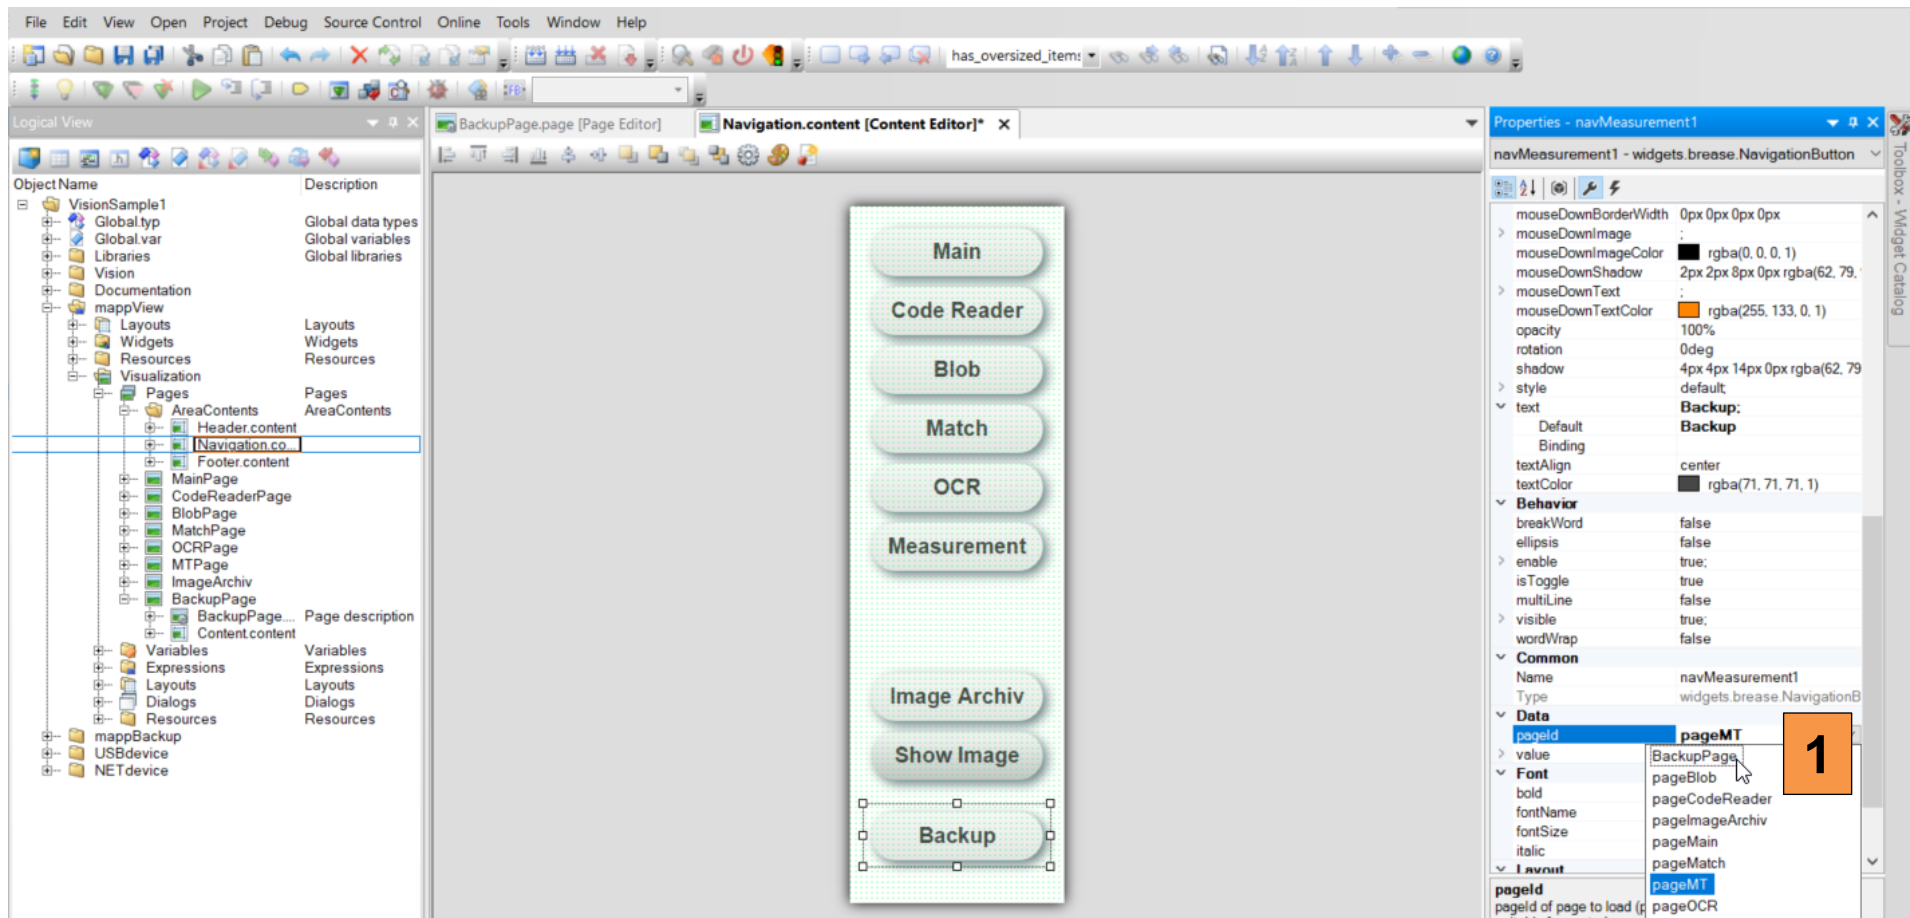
File Edit View Open Project Debug Source Control Online Tools Window Help

has_oversized_item

Logical View

Object Name | Description

VisionSample1
Global.typ Global data types
Global.var Global variables
Libraries Global libraries
Vision
Documentation
mappView
Layouts Layouts
Widgets Widgets
Resources Resources
Visualization
Pages Pages
AreaContents AreaContents
Header.content
Navigation.co...
Footer.content
MainPage
CodeReaderPage
BlobPage
MatchPage
OCRPage
MTPage
ImageArchiv
BackupPage
BackupPage.... Page description
Content.content
Variables Variables
Expressions Expressions
Layouts Layouts
Dialogs Dialogs
Resources Resources
mappBackup
USBdevice
NETdevice

BackupPage.page [Page Editor]
Navigation.content [Content Editor]*

Main
Code Reader
Blob
Match
OCR
Measurement
Image Archiv
Show Image
Backup

Properties - navMeasurement1
navMeasurement1 - widgets.brease.NavigationButton

mouseDownBorderWidth 0px 0px 0px 0px
mouseDownImage ;
mouseDownImageColor rgba(0, 0, 0, 1)
mouseDownShadow 2px 2px 8px 0px rgba(62, 79,
mouseDownText ;
mouseDownTextColor rgba(255, 133, 0, 1)
opacity 100%
rotation 0deg
shadow 4px 4px 14px 0px rgba(62, 79
style default;
text Backup;
Default Backup
Binding
textAlign center
textColor rgba(71, 71, 71, 1)
Behavior
breakWord false
ellipsis false
enable true;
isToggle true
multiLine false
visible true;
wordWrap false
Common
Name navMeasurement1
Type widgets.brease.NavigationB
Data
pageId pageMT
value
Font
bold
fontName
fontSize
italic
Layout

BackupPage
pageBlob
pageCodeReader
pageImageArchiv
pageMain
pageMatch
pageMT
pageOCR

1

pageId
pageId of page to load (p

Toolbox - Widget Catalog